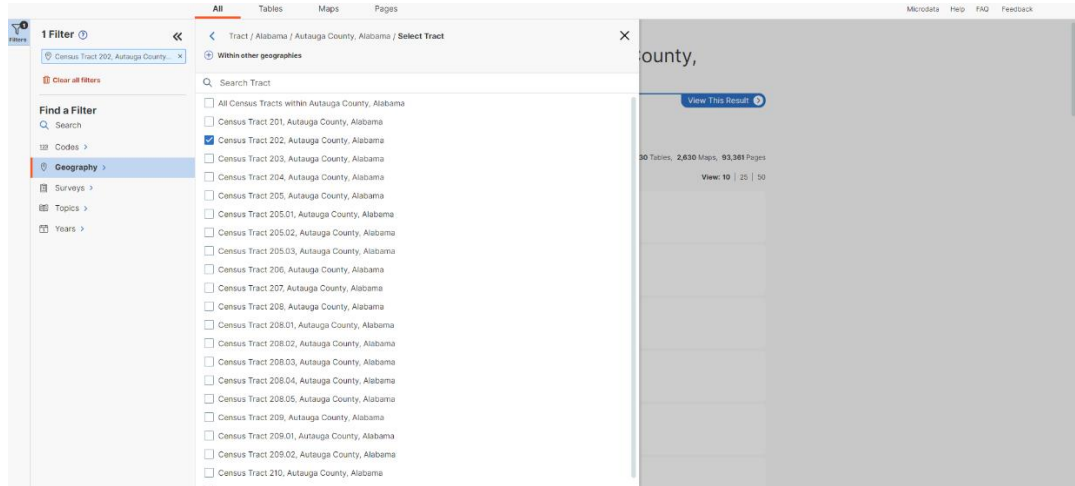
All Tables Maps Pages

Microdata Help FAQ Feedback

Filters

1 Filter

Census Tract 202, Autauga County... ×

Clear all filters

Find a Filter

Search

Codes >

Geography >

Surveys >

Topics >

Years >

Tract / Alabama / Autauga County, Alabama / **Select Tract**

Within other geographies

Search Tract

All Census Tracts within Autauga County, Alabama
Census Tract 201, Autauga County, Alabama
Census Tract 202, Autauga County, Alabama
Census Tract 203, Autauga County, Alabama
Census Tract 204, Autauga County, Alabama
Census Tract 205, Autauga County, Alabama
Census Tract 205.01, Autauga County, Alabama
Census Tract 205.02, Autauga County, Alabama
Census Tract 205.03, Autauga County, Alabama
Census Tract 206, Autauga County, Alabama
Census Tract 207, Autauga County, Alabama
Census Tract 208, Autauga County, Alabama
Census Tract 208.01, Autauga County, Alabama
Census Tract 208.02, Autauga County, Alabama
Census Tract 208.03, Autauga County, Alabama
Census Tract 208.04, Autauga County, Alabama
Census Tract 208.05, Autauga County, Alabama
Census Tract 209, Autauga County, Alabama
Census Tract 209.01, Autauga County, Alabama
Census Tract 209.02, Autauga County, Alabama
Census Tract 210, Autauga County, Alabama

ounty,

View This Result

30 Tables, 2,630 Maps, 93,361 Pages

View: 10 | 25 | 50